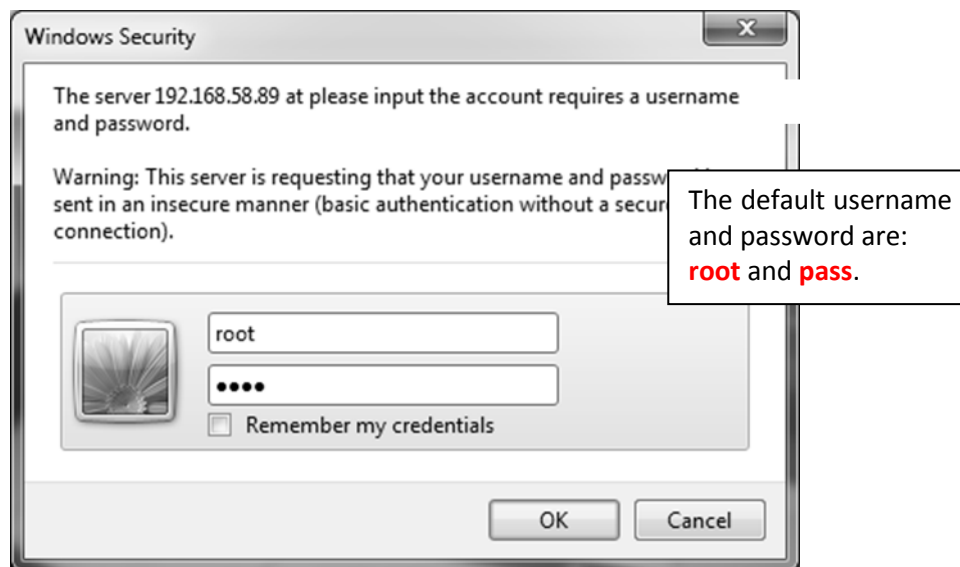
Windows Security

X

The server 192.168.58.89 at please input the account requires a username and password.

Warning: This server is requesting that your username and passw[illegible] sent in an insecure manner (basic authentication without a secur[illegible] connection).

The default username and password are: **root** and **pass**.

root

••••

Remember my credentials

OK

Cancel